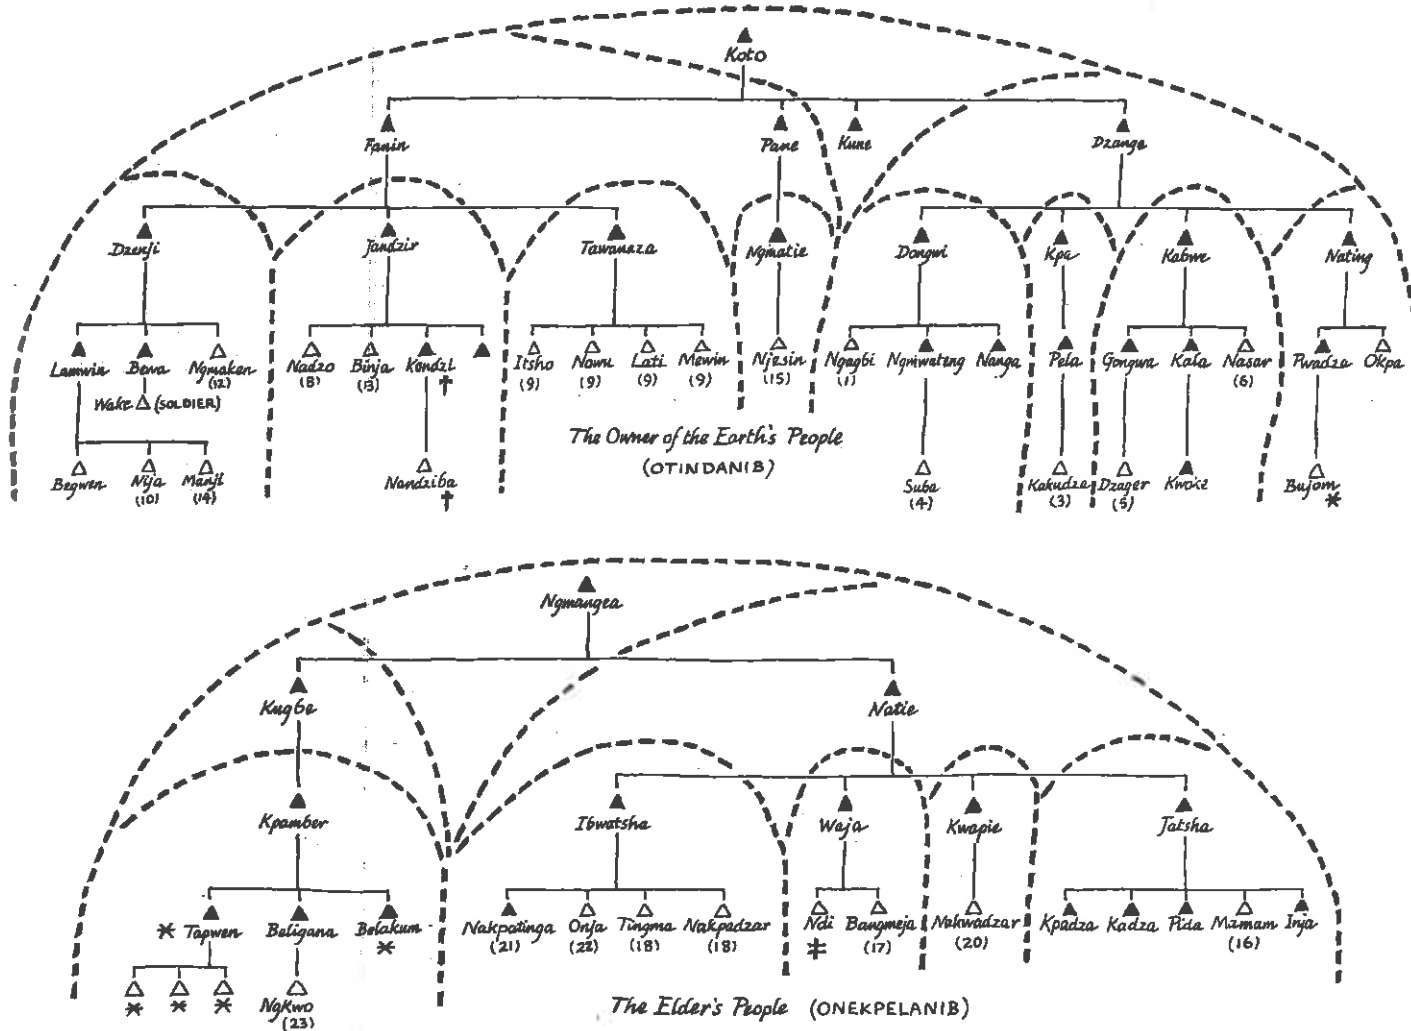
Koto

Fanin

Pane

Kune

Dzanga

Dzenji

Jandzir

Tawanaza

Ngmatie

Dongwi

Kpa

Kabwe

Nating

Lamwin

Bewa

Ngmaken (12)

Wake (SOLDIER)

Nadzo (8)

Binja (13)

Kendzl †

Itsho (9)

Nowu (9)

Lati (9)

Mewin (9)

Njesin (15)

Ngagbi (1)

Ngmwateng

Nanga

Pela

Gongwa

Kala

Nasar (6)

Pwadza

Okpa

Begwen

Nija (10)

Manjl (14)

Nandziba †

The Owner of the Earth's People (OTINDANIB)

Suba (4)

Kakudza (3)

Dzager (5)

Kwoke

Bujom *

Ngmangea

Kugbe

Natie

Kpamber

Ibwatsha

Waja

Kwapie

Jatsha

* Tapwen

Beligana

Belakum *

Nakpatinga (21)

Onja (22)

Tingma (18)

Nakpadzar (18)

Ndi ‡

Bangmeja (17)

Nakwadzar (20)

Kpadza

Kadza

Pida

Mamam (16)

Inja

* * *

NgKwo (23)

The Elder's People (ONEKPELANIB)